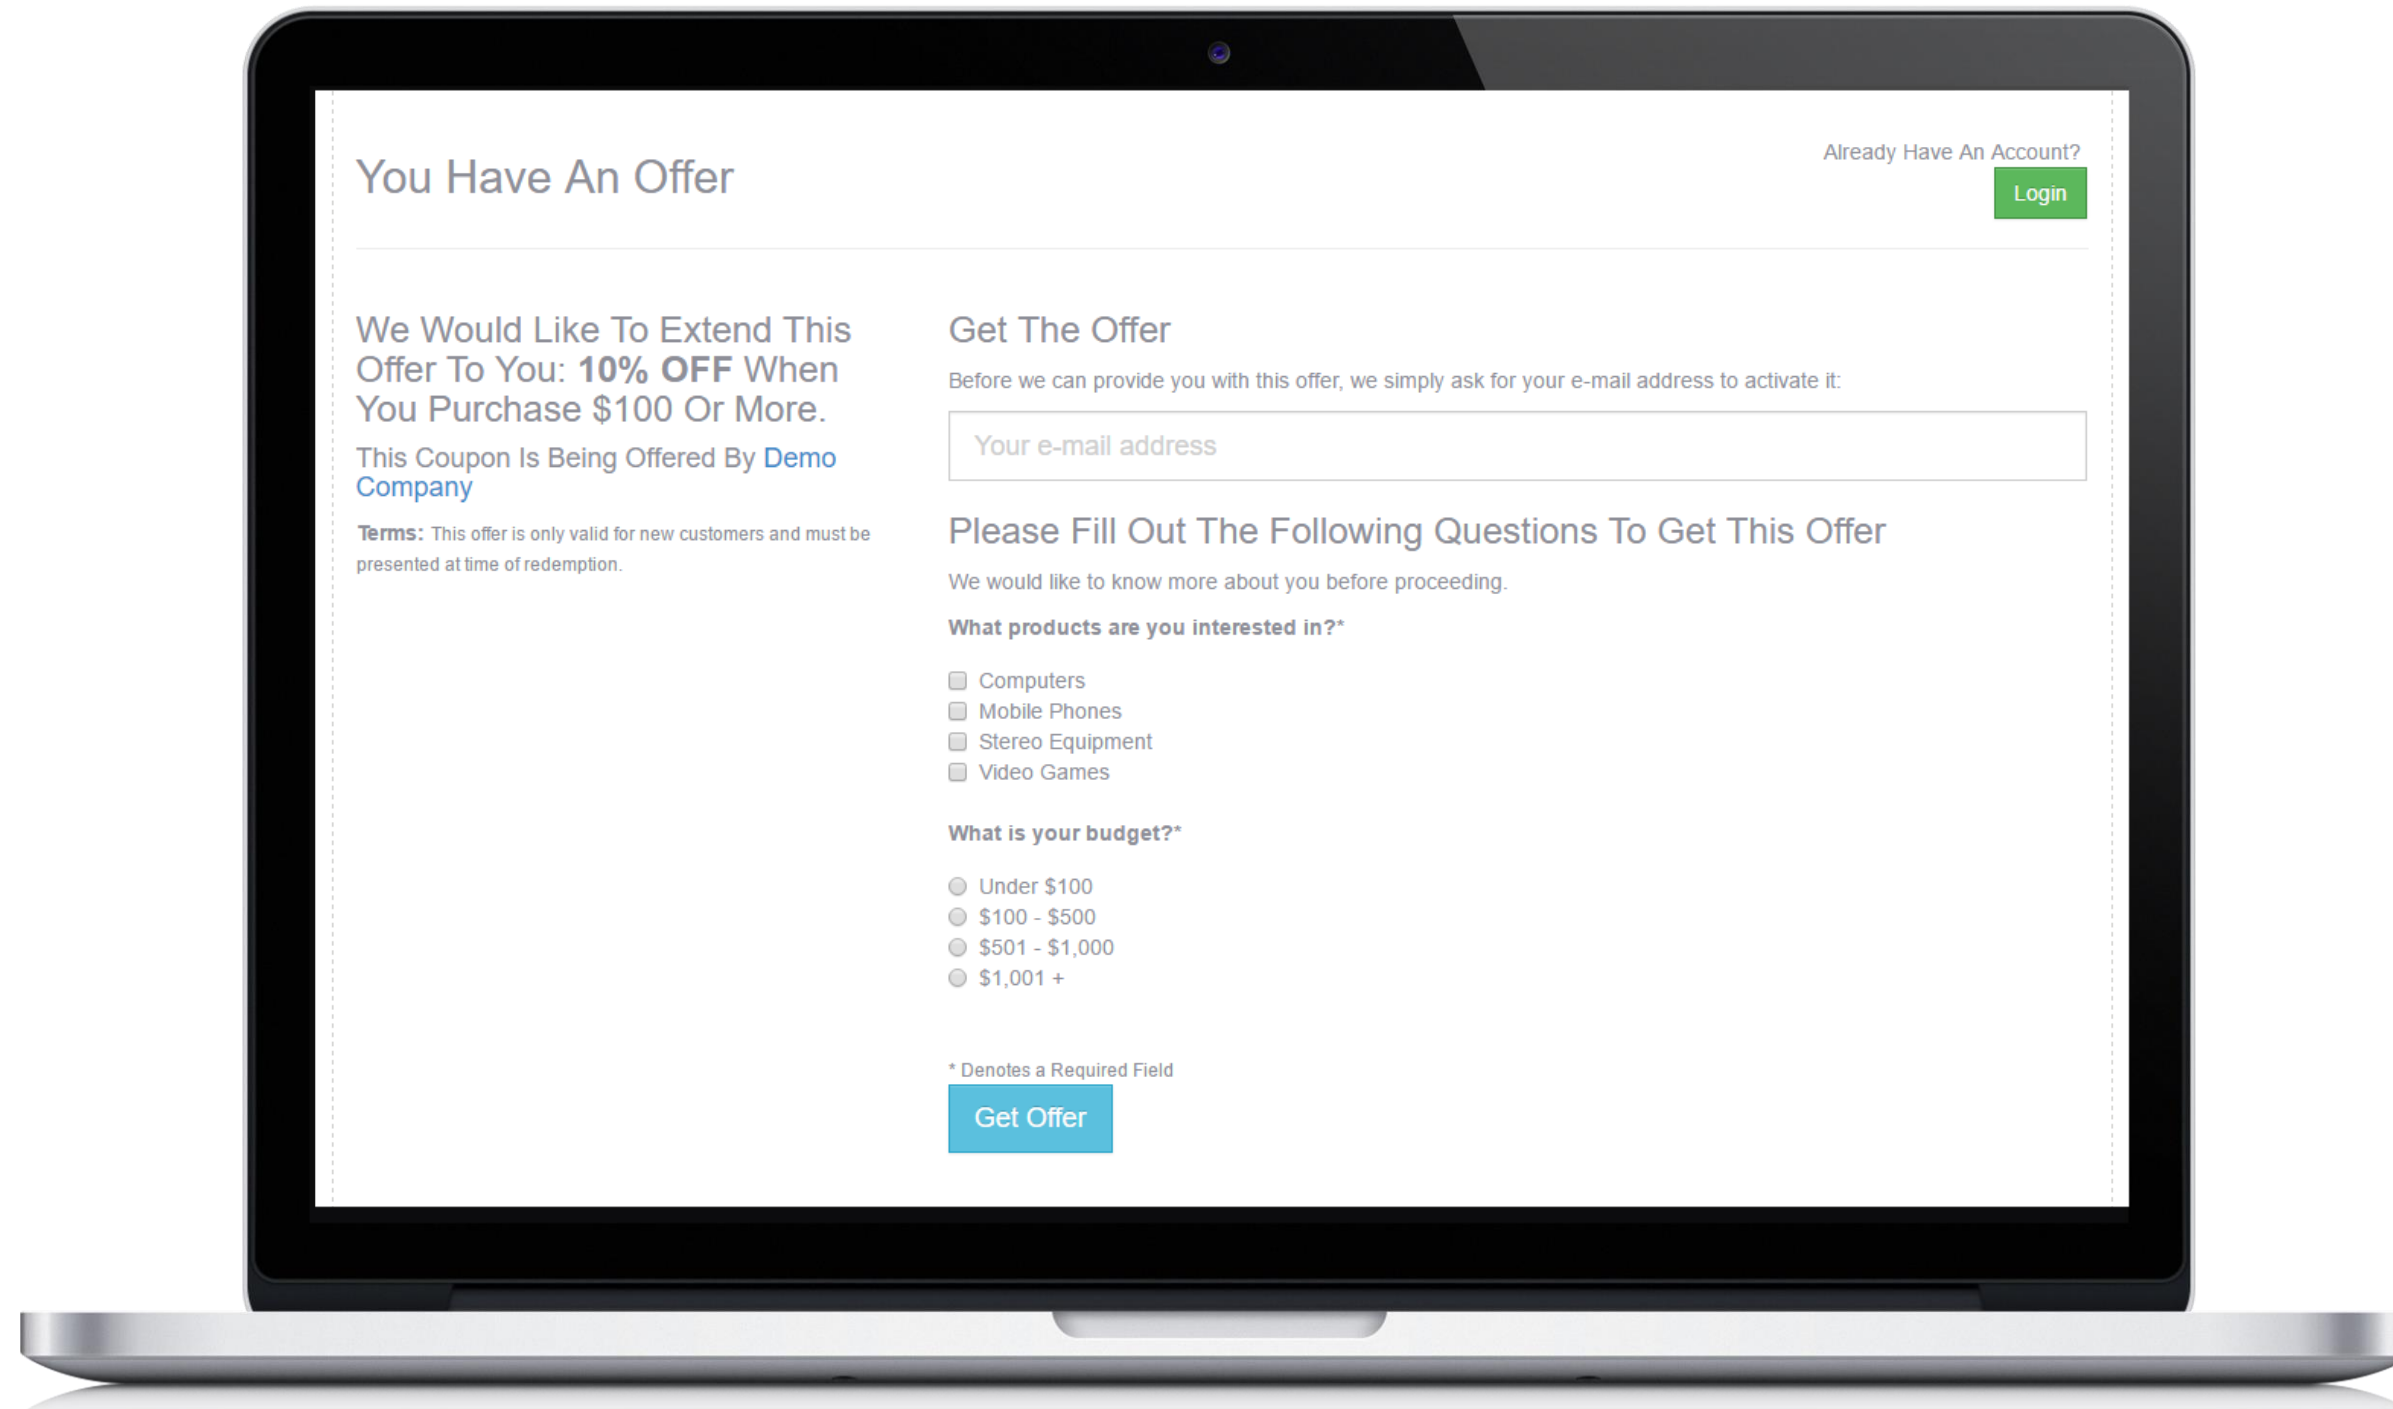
You Have An Offer

Already Have An Account?
Login

We Would Like To Extend This Offer To You: **10% OFF** When You Purchase $100 Or More.

This Coupon Is Being Offered By Demo Company

**Terms:** This offer is only valid for new customers and must be presented at time of redemption.

Get The Offer

Before we can provide you with this offer, we simply ask for your e-mail address to activate it:

Your e-mail address

Please Fill Out The Following Questions To Get This Offer

We would like to know more about you before proceeding.

**What products are you interested in?***

Computers
Mobile Phones
Stereo Equipment
Video Games

**What is your budget?***

Under $100
$100 - $500
$501 - $1,000
$1,001 +

* Denotes a Required Field

Get Offer